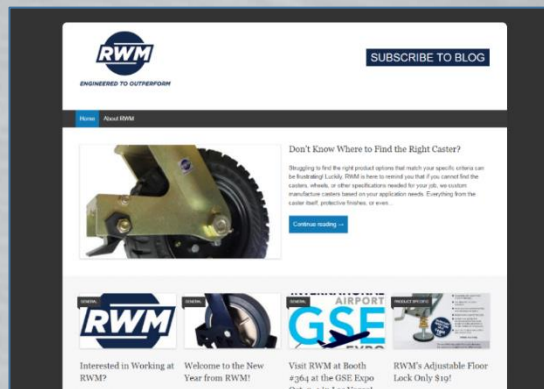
RWM
ENGINEERED TO OUTPERFORM

SUBSCRIBE TO BLOG

Home About RWM

Don't Know Where to Find the Right Caster?

Struggling to find the right product options that match your specific criteria can be frustrating! Luckily, RWM is here to remind you that if you cannot find the casters, wheels, or other specifications needed for your job, we custom manufacture casters based on your application needs. Everything from the caster itself, protective finishes, or even ...

Continue reading →

GENERAL
RWM
Interested in Working at RWM?

GENERAL
Welcome to the New Year from RWM!

GENERAL
INTERNATIONAL AIRPORT GSE EXPO
Visit RWM at Booth #364 at the GSE Expo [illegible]

PRODUCT SPOTLIGHT
RWM's Adjustable Floor Lock Only $19!